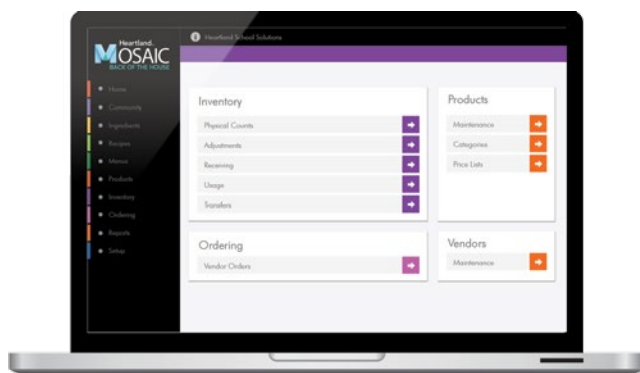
Heartland MOSAIC
BACK OF THE HOUSE

Heartland School Solutions

Home
Community
Ingredients
Recipes
Menus
Products
Inventory
Ordering
Reports
Setup

Inventory
Physical Counts
Adjustments
Receiving
Usage
Transfers

Products
Maintenance
Categories
Price Lists

Ordering
Vendor Orders

Vendors
Maintenance